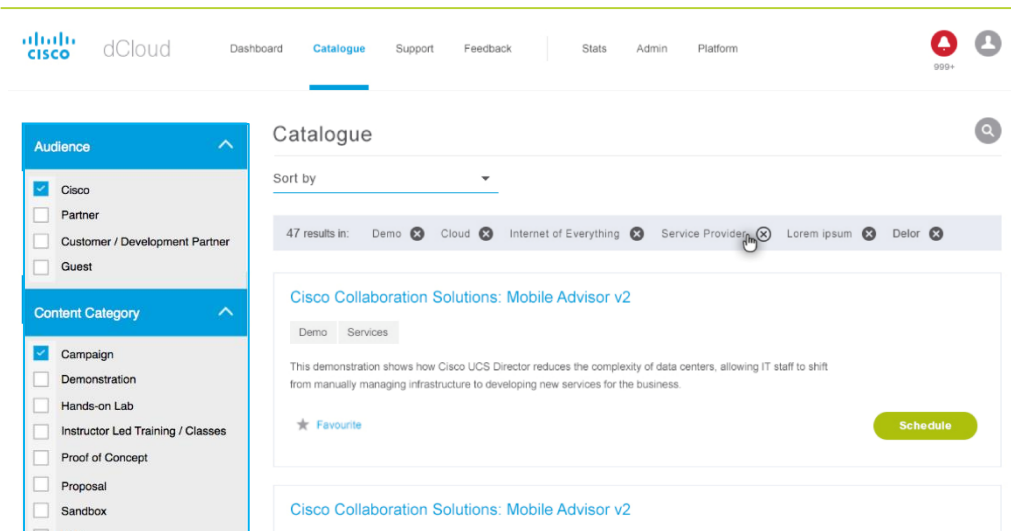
cisco dCloud

Dashboard Catalogue Support Feedback Stats Admin Platform

999+

Audience

Cisco
Partner
Customer / Development Partner
Guest

Content Category

Campaign
Demonstration
Hands-on Lab
Instructor Led Training / Classes
Proof of Concept
Proposal
Sandbox

Catalogue

Sort by

47 results in: Demo Cloud Internet of Everything Service Provider Lorem ipsum Delor

Cisco Collaboration Solutions: Mobile Advisor v2

Demo Services

This demonstration shows how Cisco UCS Director reduces the complexity of data centers, allowing IT staff to shift from manually managing infrastructure to developing new services for the business.

Favourite

Schedule

Cisco Collaboration Solutions: Mobile Advisor v2